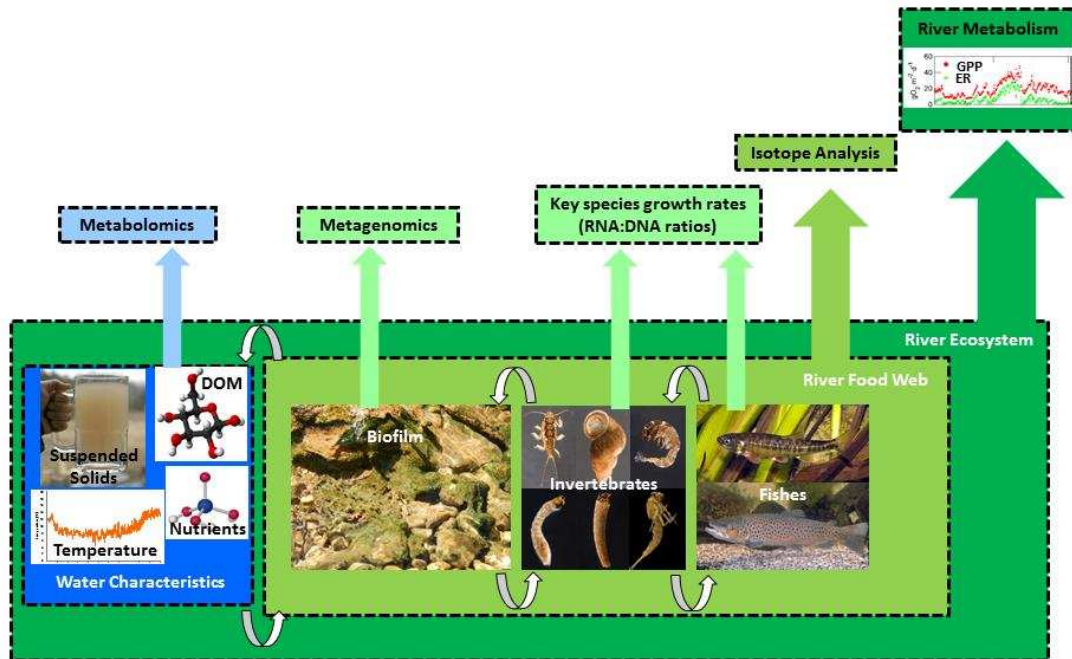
River Metabolism

GPP
ER

$gO_2\,m^{-2}\,d^{-1}$

60
40
20
0

Isotope Analysis

Metabolomics

Metagenomics

Key species growth rates (RNA:DNA ratios)

River Ecosystem

River Food Web

DOM

Suspended Solids

Nutrients

Temperature

Water Characteristics

Biofilm

Invertebrates

Fishes